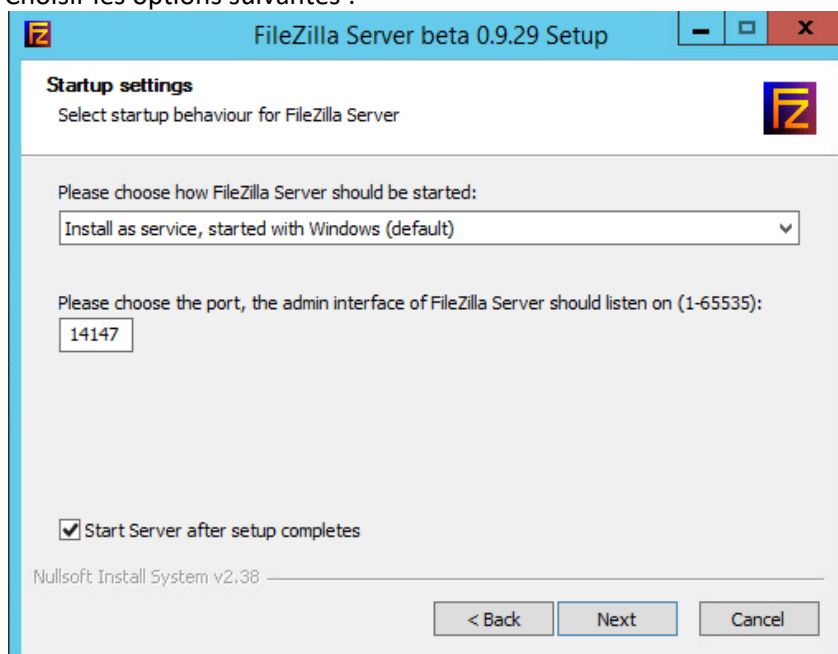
Choisir les options suivantes :

FileZilla Server beta 0.9.29 Setup

Startup settings
Select startup behaviour for FileZilla Server

Please choose how FileZilla Server should be started:
Install as service, started with Windows (default)

Please choose the port, the admin interface of FileZilla Server should listen on (1-65535):
14147

Start Server after setup completes

Nullsoft Install System v2.38

< Back
Next
Cancel